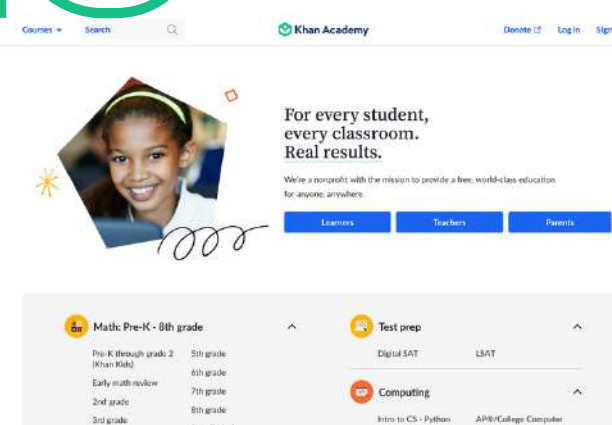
Courses Search

Khan Academy

Donate Log in Sign

For every student, every classroom. Real results.

We're a nonprofit with the mission to provide a free, world-class education for anyone, anywhere.

Learners Teachers Parents

Math: Pre-K - 8th grade

Pre-K through grade 2 (Khan Kids)
Early math review
2nd grade
3rd grade

5th grade
6th grade
7th grade
8th grade

Test prep

Digital SAT
LSAT

Computing

Intro to CS - Python
AP®/College Computer